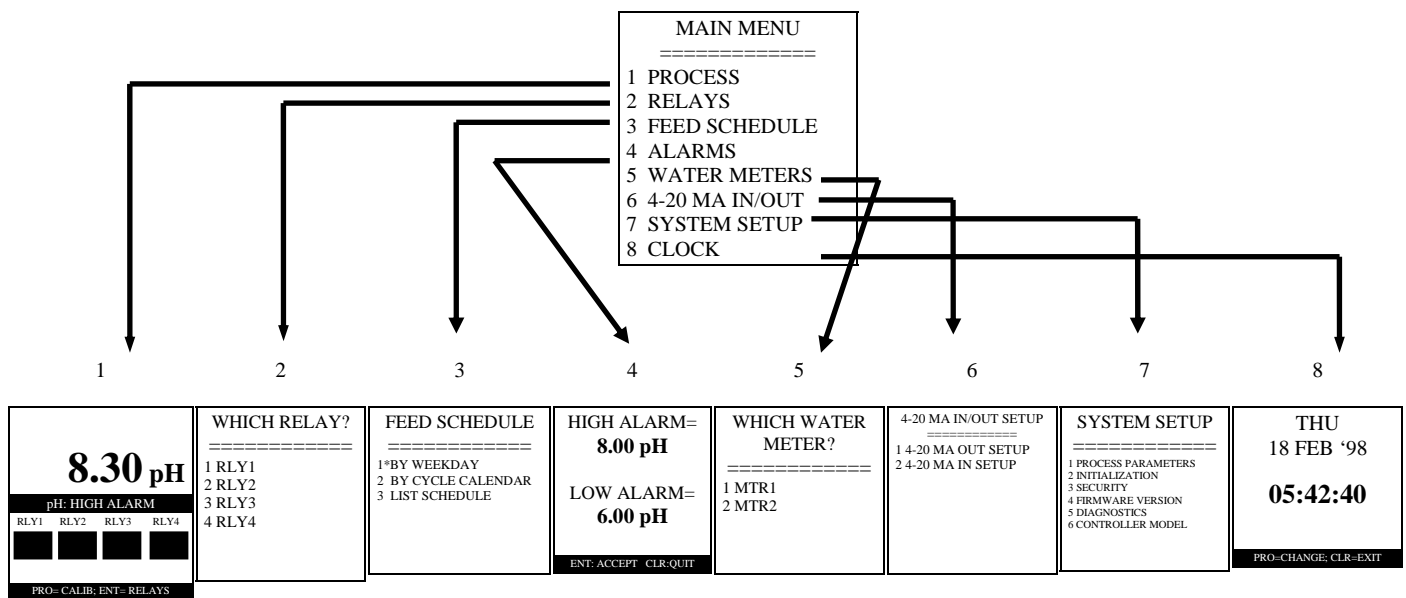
MAIN MENU
=============
1 PROCESS
2 RELAYS
3 FEED SCHEDULE
4 ALARMS
5 WATER METERS
6 4-20 MA IN/OUT
7 SYSTEM SETUP
8 CLOCK

1

8.30 pH
pH: HIGH ALARM
RLY1 RLY2 RLY3 RLY4
PRO= CALIB; ENT= RELAYS

2

WHICH RELAY?
============
1 RLY1
2 RLY2
3 RLY3
4 RLY4

3

FEED SCHEDULE
============
1*BY WEEKDAY
2 BY CYCLE CALENDAR
3 LIST SCHEDULE

4

HIGH ALARM=
8.00 pH
LOW ALARM=
6.00 pH
ENT: ACCEPT CLR:QUIT

5

WHICH WATER METER?
============
1 MTR1
2 MTR2

6

4-20 MA IN/OUT SETUP
==========
1 4-20 MA OUT SETUP
2 4-20 MA IN SETUP

7

SYSTEM SETUP
============
1 PROCESS PARAMETERS
2 INITIALIZATION
3 SECURITY
4 FIRMWARE VERSION
5 DIAGNOSTICS
6 CONTROLLER MODEL

8

THU
18 FEB '98
05:42:40
PRO=CHANGE; CLR=EXIT